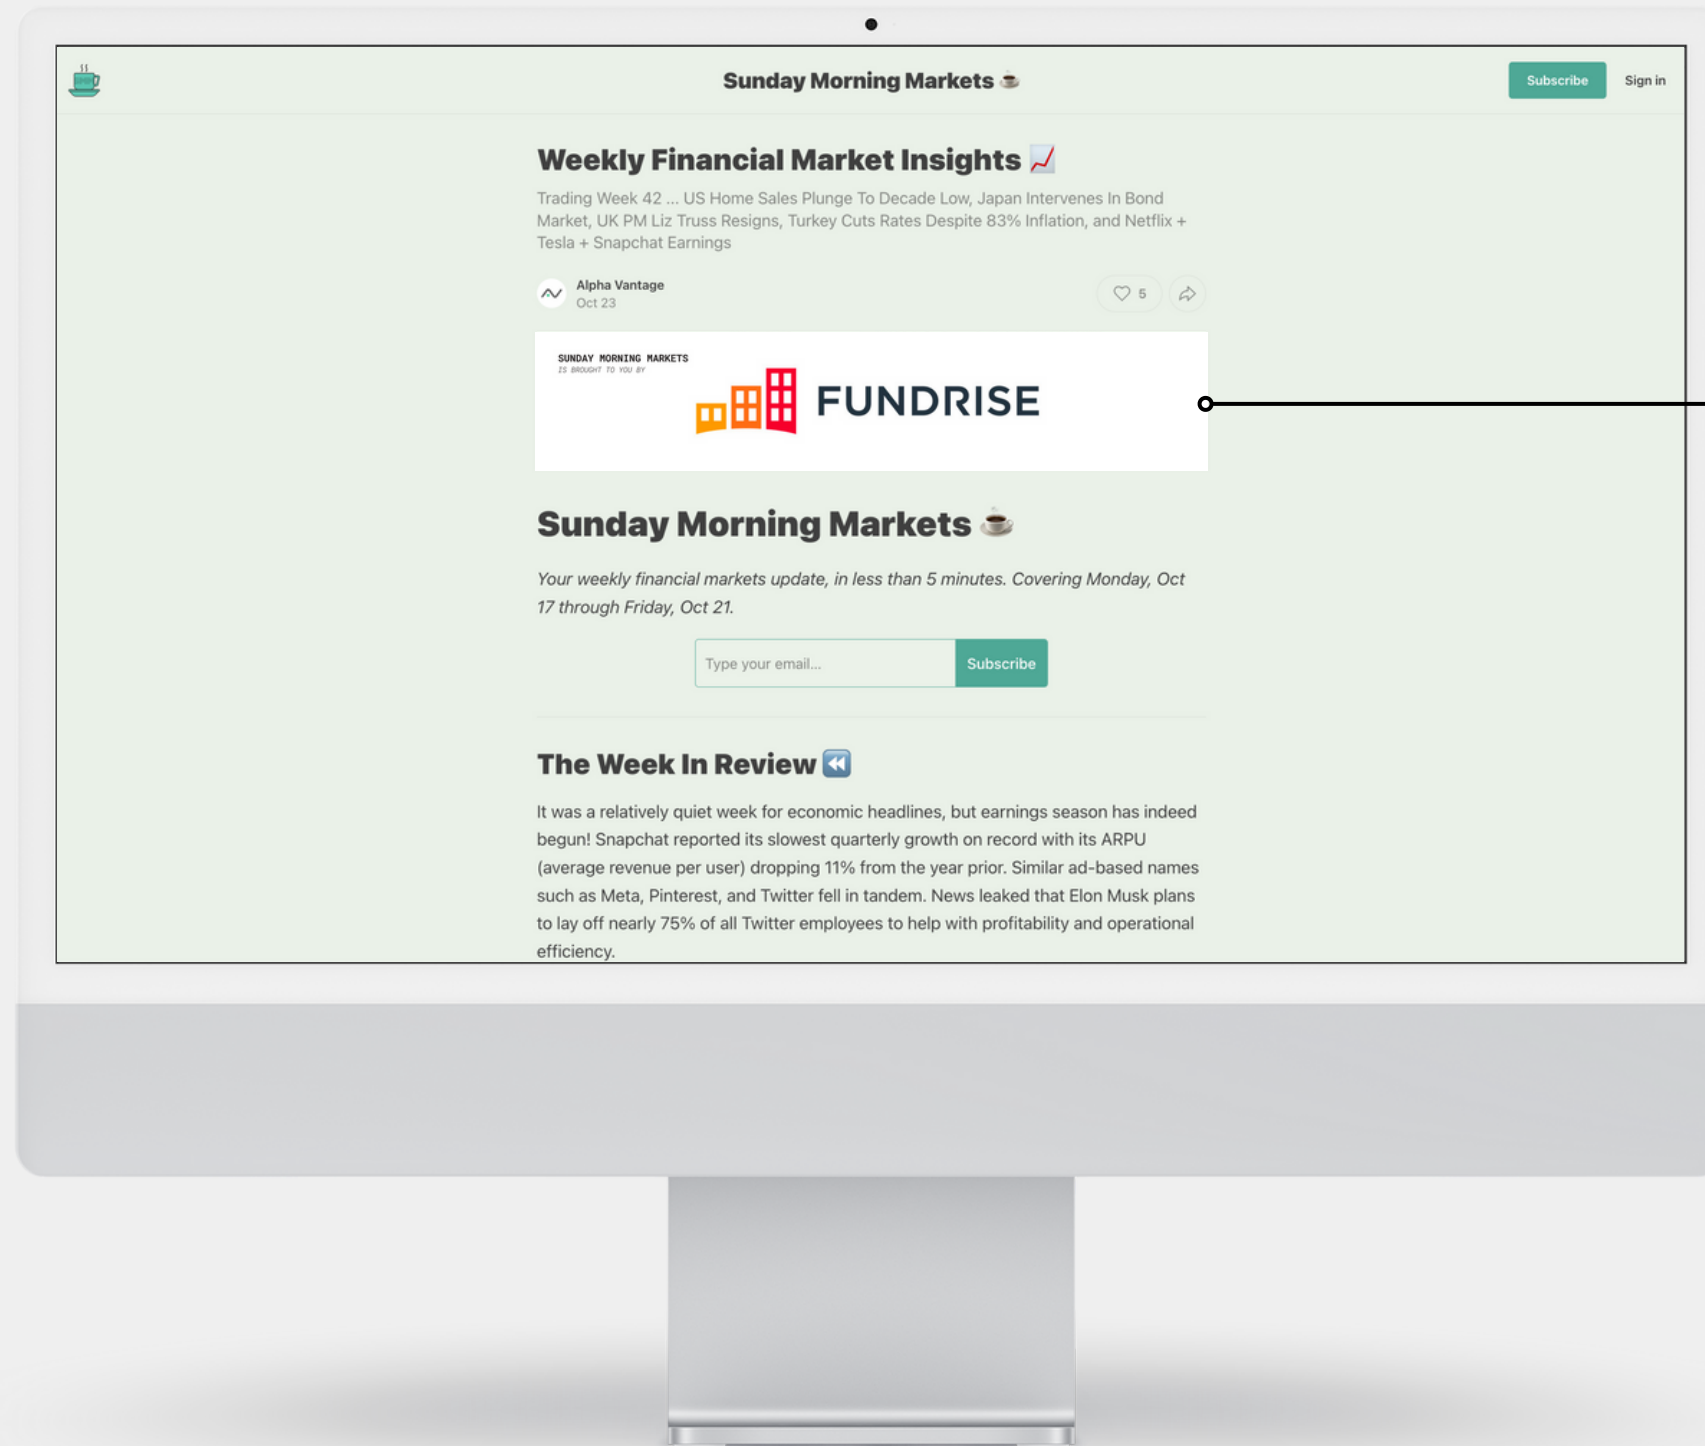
Sunday Morning Markets ☕

Subscribe

Sign in

Weekly Financial Market Insights 📈

Trading Week 42 ... US Home Sales Plunge To Decade Low, Japan Intervenes In Bond Market, UK PM Liz Truss Resigns, Turkey Cuts Rates Despite 83% Inflation, and Netflix + Tesla + Snapchat Earnings

Alpha Vantage
Oct 23

5

SUNDAY MORNING MARKETS
IS BROUGHT TO YOU BY

FUNDRISE

Sunday Morning Markets ☕

Your weekly financial markets update, in less than 5 minutes. Covering Monday, Oct 17 through Friday, Oct 21.

Type your email...

Subscribe

The Week In Review ⏪

It was a relatively quiet week for economic headlines, but earnings season has indeed begun! Snapchat reported its slowest quarterly growth on record with its ARPU (average revenue per user) dropping 11% from the year prior. Similar ad-based names such as Meta, Pinterest, and Twitter fell in tandem. News leaked that Elon Musk plans to lay off nearly 75% of all Twitter employees to help with profitability and operational efficiency.